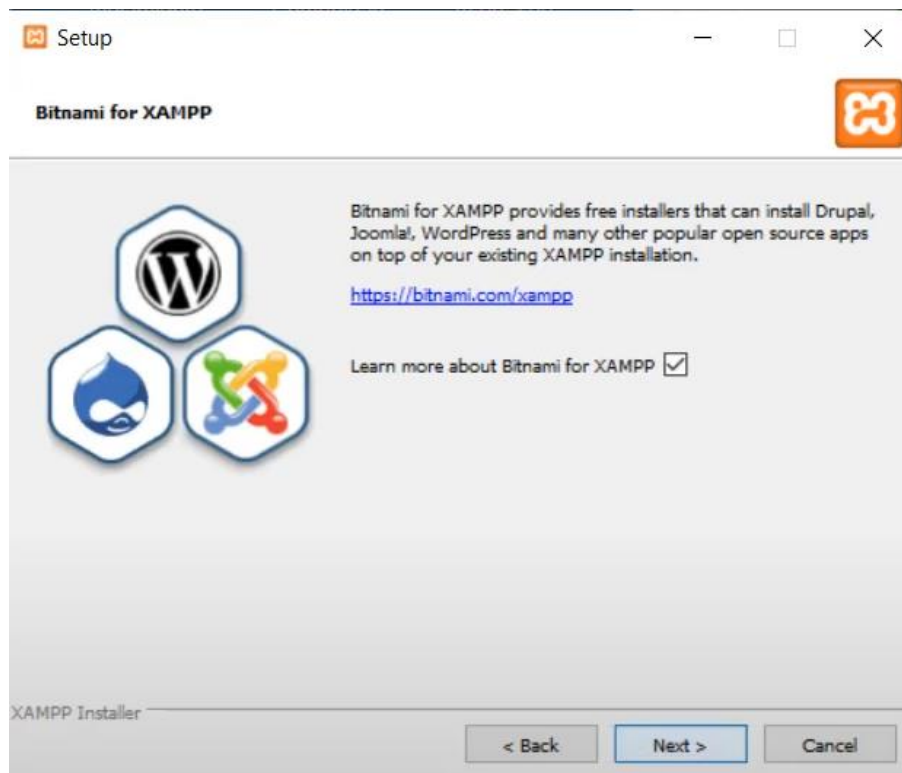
Setup

Bitnami for XAMPP

Bitnami for XAMPP provides free installers that can install Drupal, Joomla!, WordPress and many other popular open source apps on top of your existing XAMPP installation.

https://bitnami.com/xampp

Learn more about Bitnami for XAMPP

XAMPP Installer

< Back

Next >

Cancel